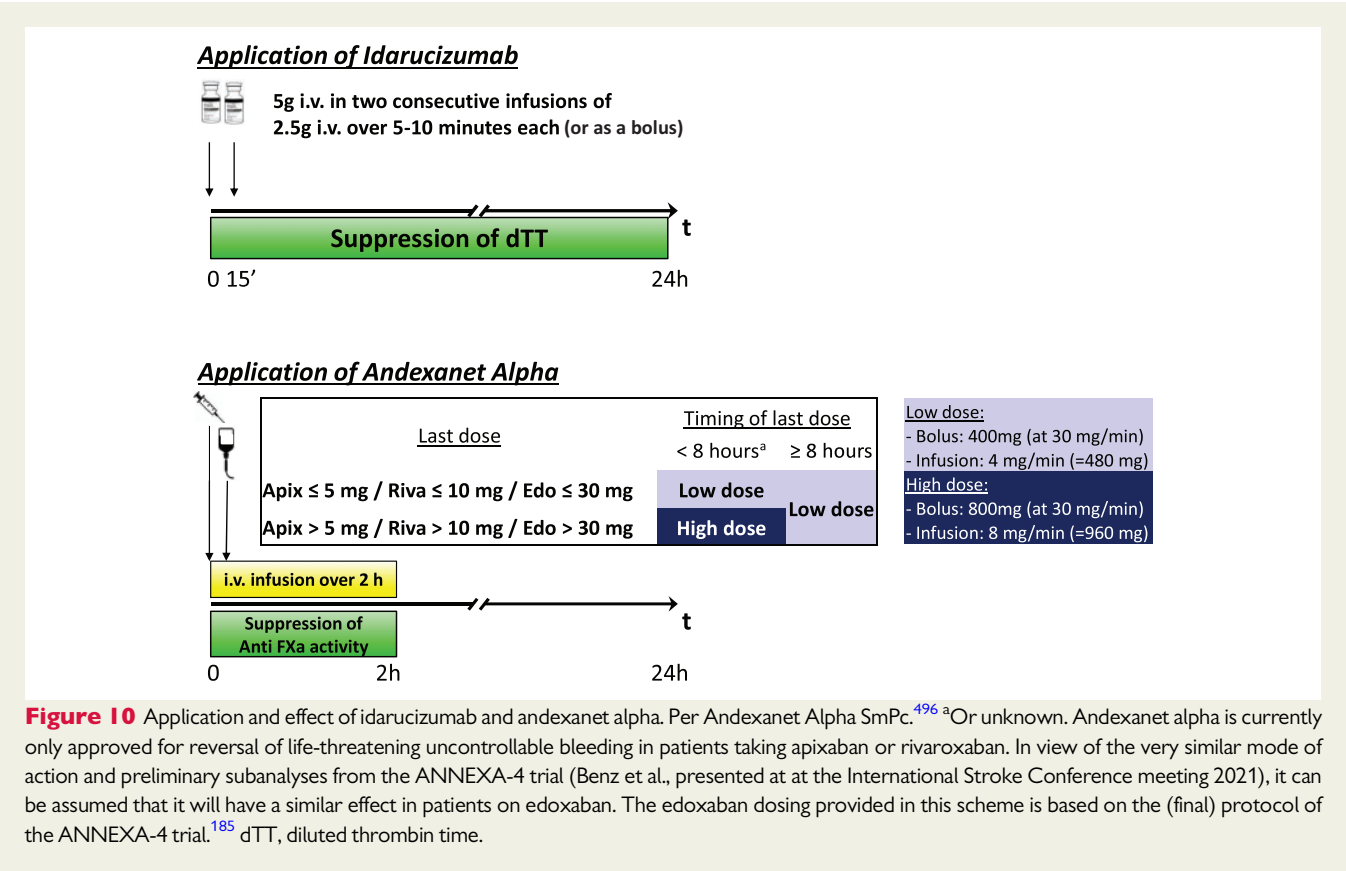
Application of Idarucizumab

5g i.v. in two consecutive infusions of 2.5g i.v. over 5-10 minutes each (or as a bolus)

Suppression of dTT

t

0 15'

24h

Application of Andexanet Alpha

| Last dose | Timing of last dose < 8 hours$^{a}$ | ≥ 8 hours |
|---|---|---|
| Apix ≤ 5 mg / Riva ≤ 10 mg / Edo ≤ 30 mg | Low dose | Low dose |
| Apix > 5 mg / Riva > 10 mg / Edo > 30 mg | High dose | Low dose |

Low dose:
- Bolus: 400mg (at 30 mg/min)
- Infusion: 4 mg/min (=480 mg)

High dose:
- Bolus: 800mg (at 30 mg/min)
- Infusion: 8 mg/min (=960 mg)

i.v. infusion over 2 h

Suppression of Anti FXa activity

t

0

2h

24h

Figure 10 Application and effect of idarucizumab and andexanet alpha. Per Andexanet Alpha SmPc.$^{496}$ $^{a}$Or unknown. Andexanet alpha is currently only approved for reversal of life-threatening uncontrollable bleeding in patients taking apixaban or rivaroxaban. In view of the very similar mode of action and preliminary subanalyses from the ANNEXA-4 trial (Benz et al., presented at at the International Stroke Conference meeting 2021), it can be assumed that it will have a similar effect in patients on edoxaban. The edoxaban dosing provided in this scheme is based on the (final) protocol of the ANNEXA-4 trial.$^{185}$ dTT, diluted thrombin time.